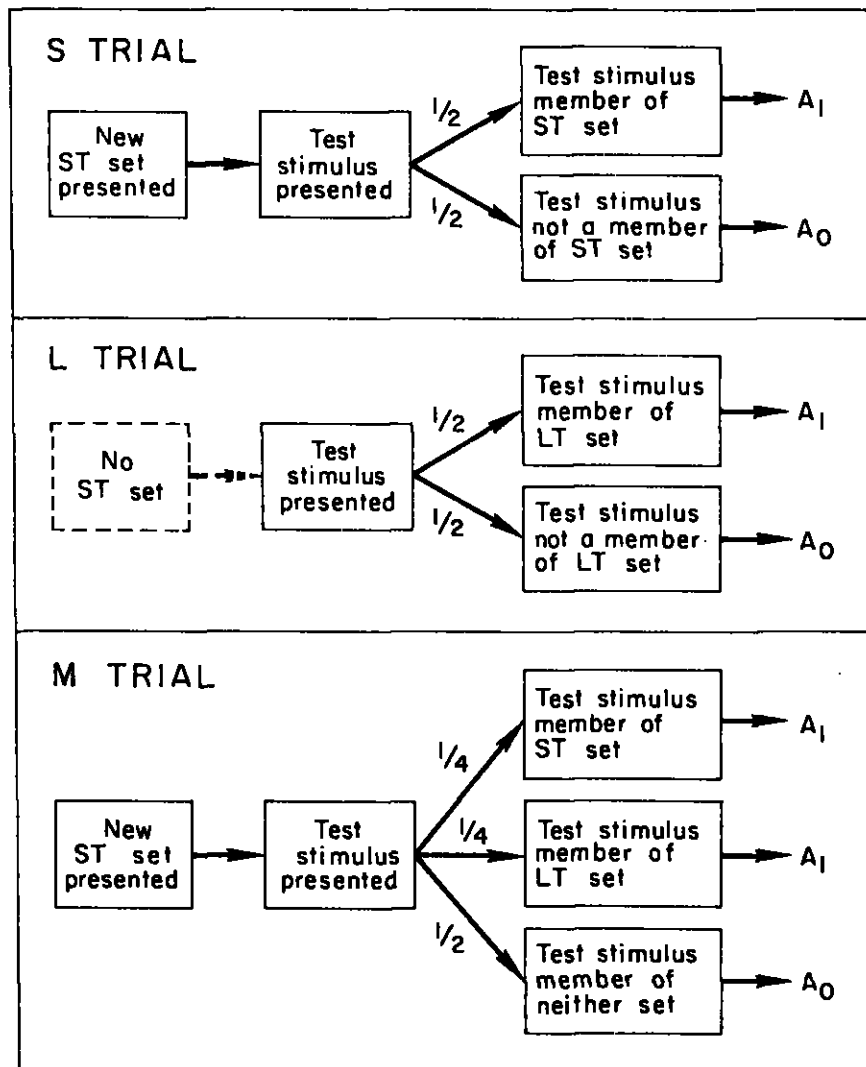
S TRIAL

New ST set presented

Test stimulus presented

$\frac{1}{2}$

Test stimulus member of ST set

$A_1$

$\frac{1}{2}$

Test stimulus not a member of ST set

$A_0$

L TRIAL

No ST set

Test stimulus presented

$\frac{1}{2}$

Test stimulus member of LT set

$A_1$

$\frac{1}{2}$

Test stimulus not a member of LT set

$A_0$

M TRIAL

New ST set presented

Test stimulus presented

$\frac{1}{4}$

Test stimulus member of ST set

$A_1$

$\frac{1}{4}$

Test stimulus member of LT set

$A_1$

$\frac{1}{2}$

Test stimulus member of neither set

$A_0$